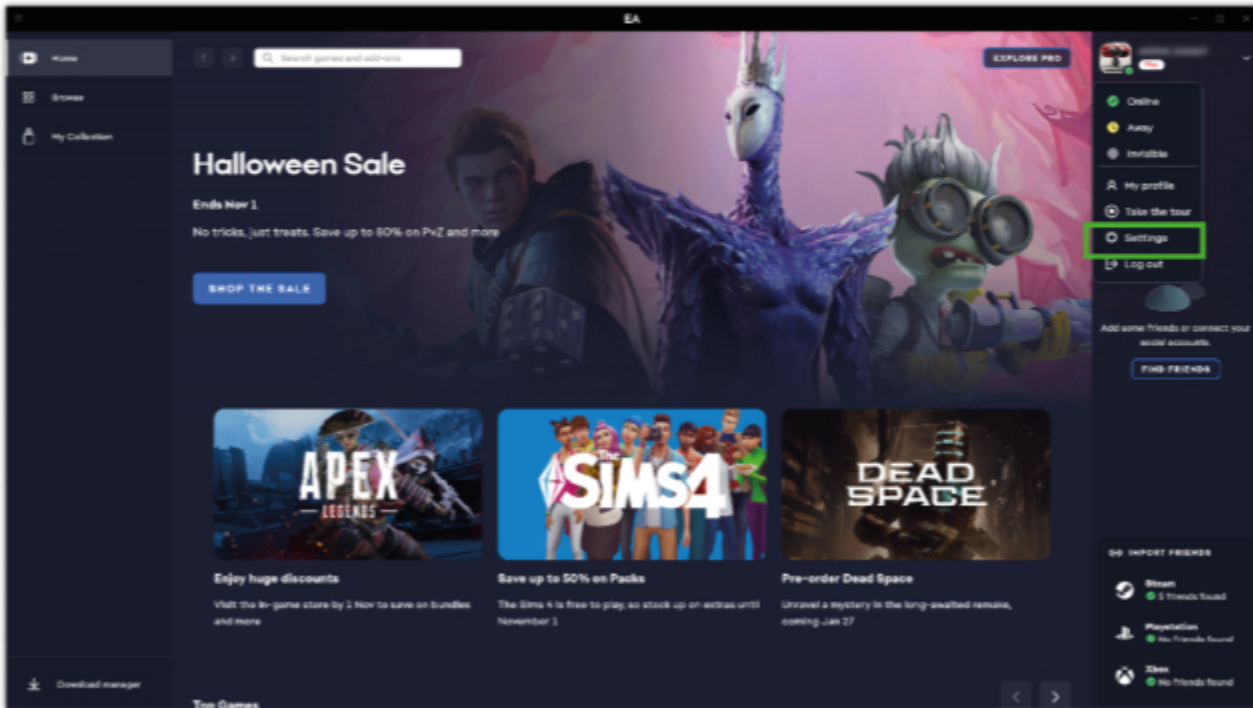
EA

Home
Browse
My Collection

Search games and add-ons

EXPLORE PRO

Pro

Online
Away
Invisible
My profile
Take the tour
Settings
Log out

Halloween Sale

Ends Nov 1

No tricks, just treats. Save up to 80% on PvZ and more

SHOP THE SALE

Add some friends or connect your social accounts.

FIND FRIENDS

APEX LEGENDS

The SIMS4

DEAD SPACE

Enjoy huge discounts

Visit the in-game store by 1 Nov to save on bundles and more

Save up to 50% on Packs

The Sims 4 is free to play, so stock up on extras until November 1

Pre-order Dead Space

Unravel a mystery in the long-awaited remake, coming Jan 27

IMPORT FRIENDS

Steam
5 friends found

Playstation
No friends found

Xbox
No friends found

Download manager

Top Games